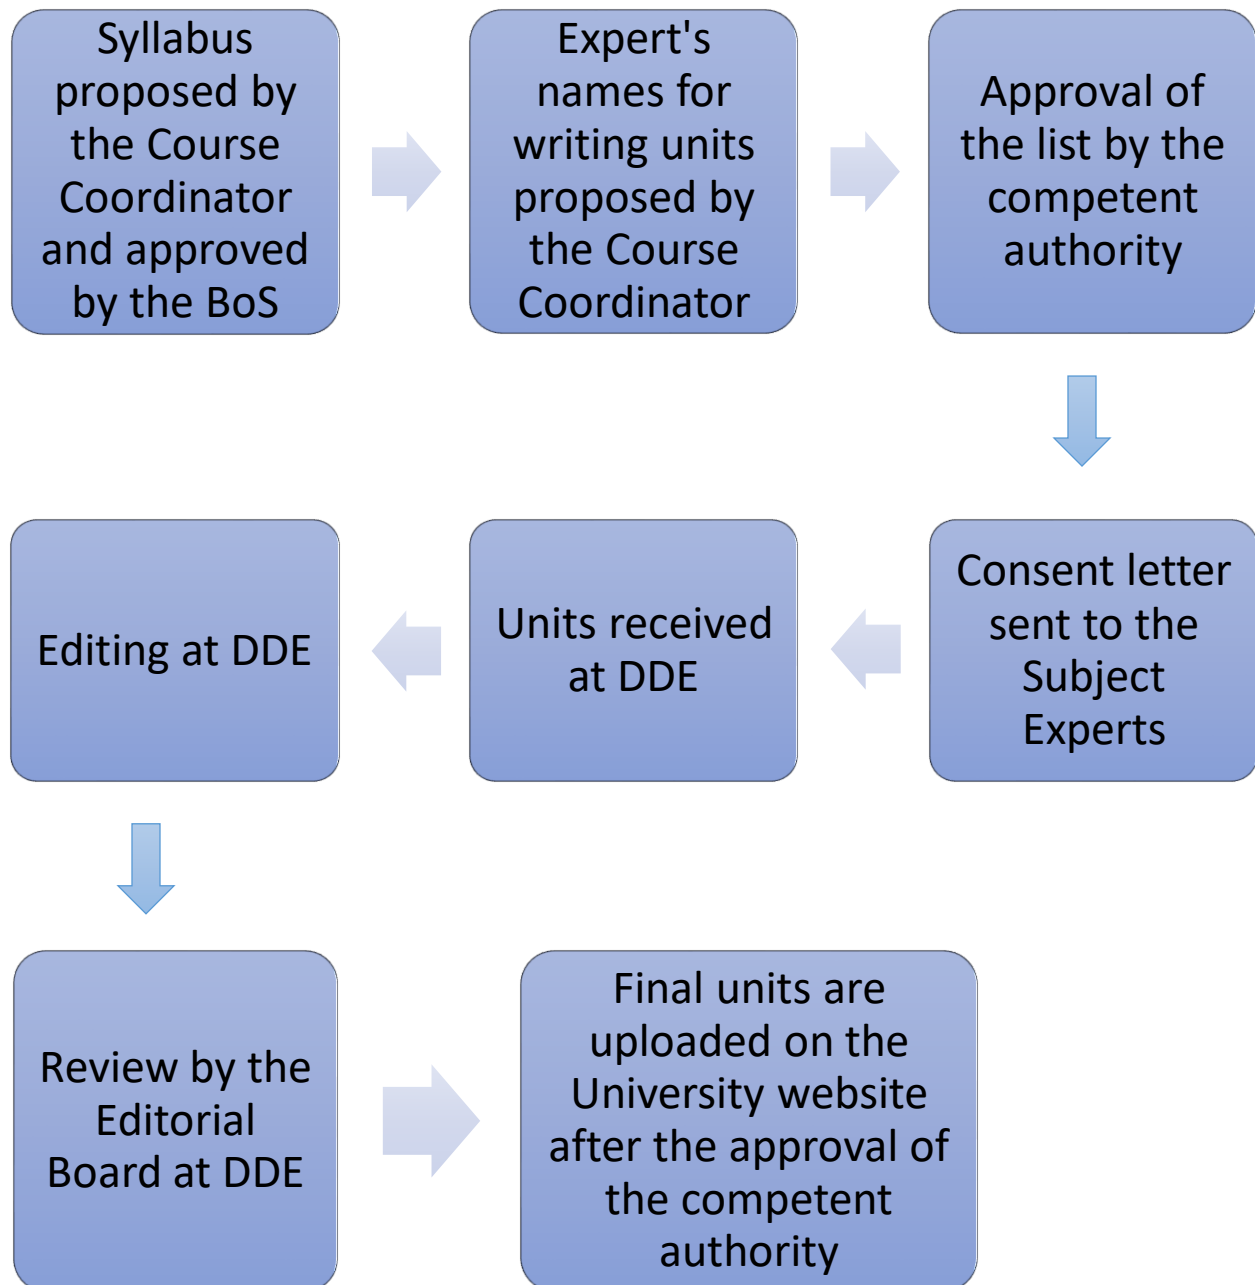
Syllabus proposed by the Course Coordinator and approved by the BoS

Expert's names for writing units proposed by the Course Coordinator

Approval of the list by the competent authority

Consent letter sent to the Subject Experts

Units received at DDE

Editing at DDE

Review by the Editorial Board at DDE

Final units are uploaded on the University website after the approval of the competent authority